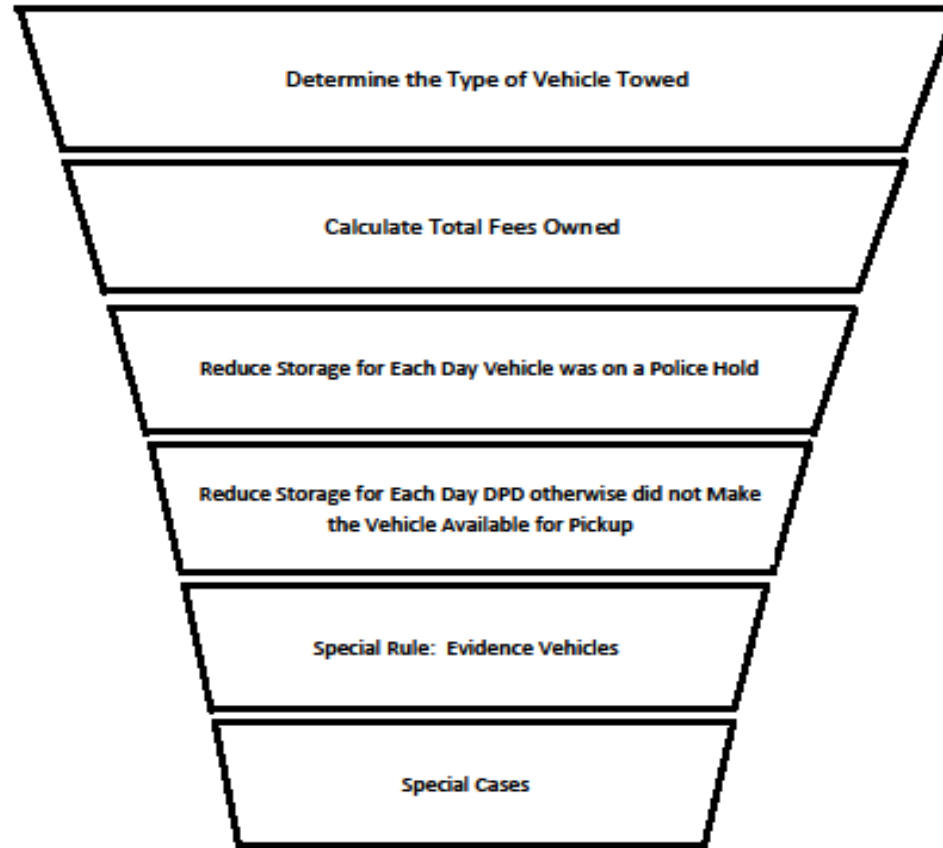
Determine the Type of Vehicle Towed

Calculate Total Fees Owned

Reduce Storage for Each Day Vehicle was on a Police Hold

Reduce Storage for Each Day DPD otherwise did not Make the Vehicle Available for Pickup

Special Rule: Evidence Vehicles

Special Cases